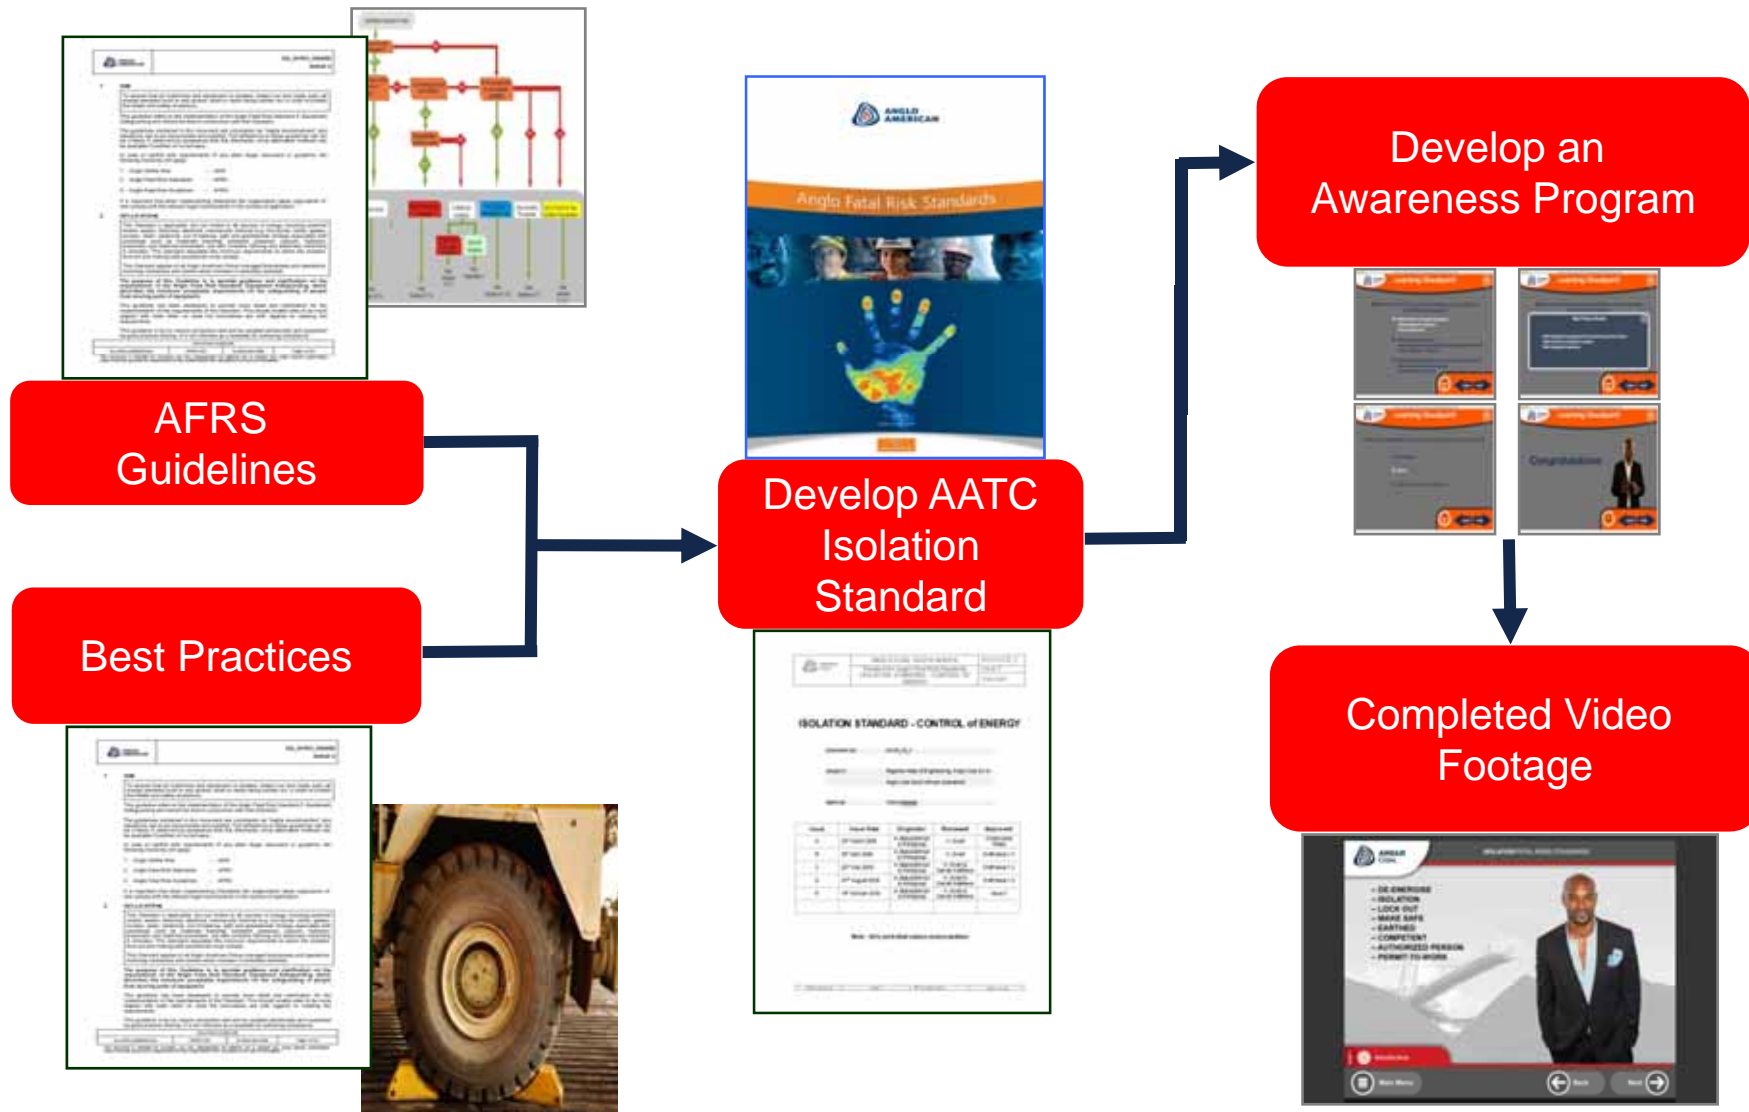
AFRS Guidelines

Best Practices

ANGLO AMERICAN

Anglo Fatal Risk Standards

Develop AATC Isolation Standard

ISOLATION STANDARD - CONTROL of ENERGY

Develop an Awareness Program

Completed Video Footage

- DE-ENERGISE
- ISOLATION
- LOCK OUT
- MAKE SAFE
- EARTHED
- COMPETENT
- AUTHORIZED PERSON
- PERMIT TO WORK